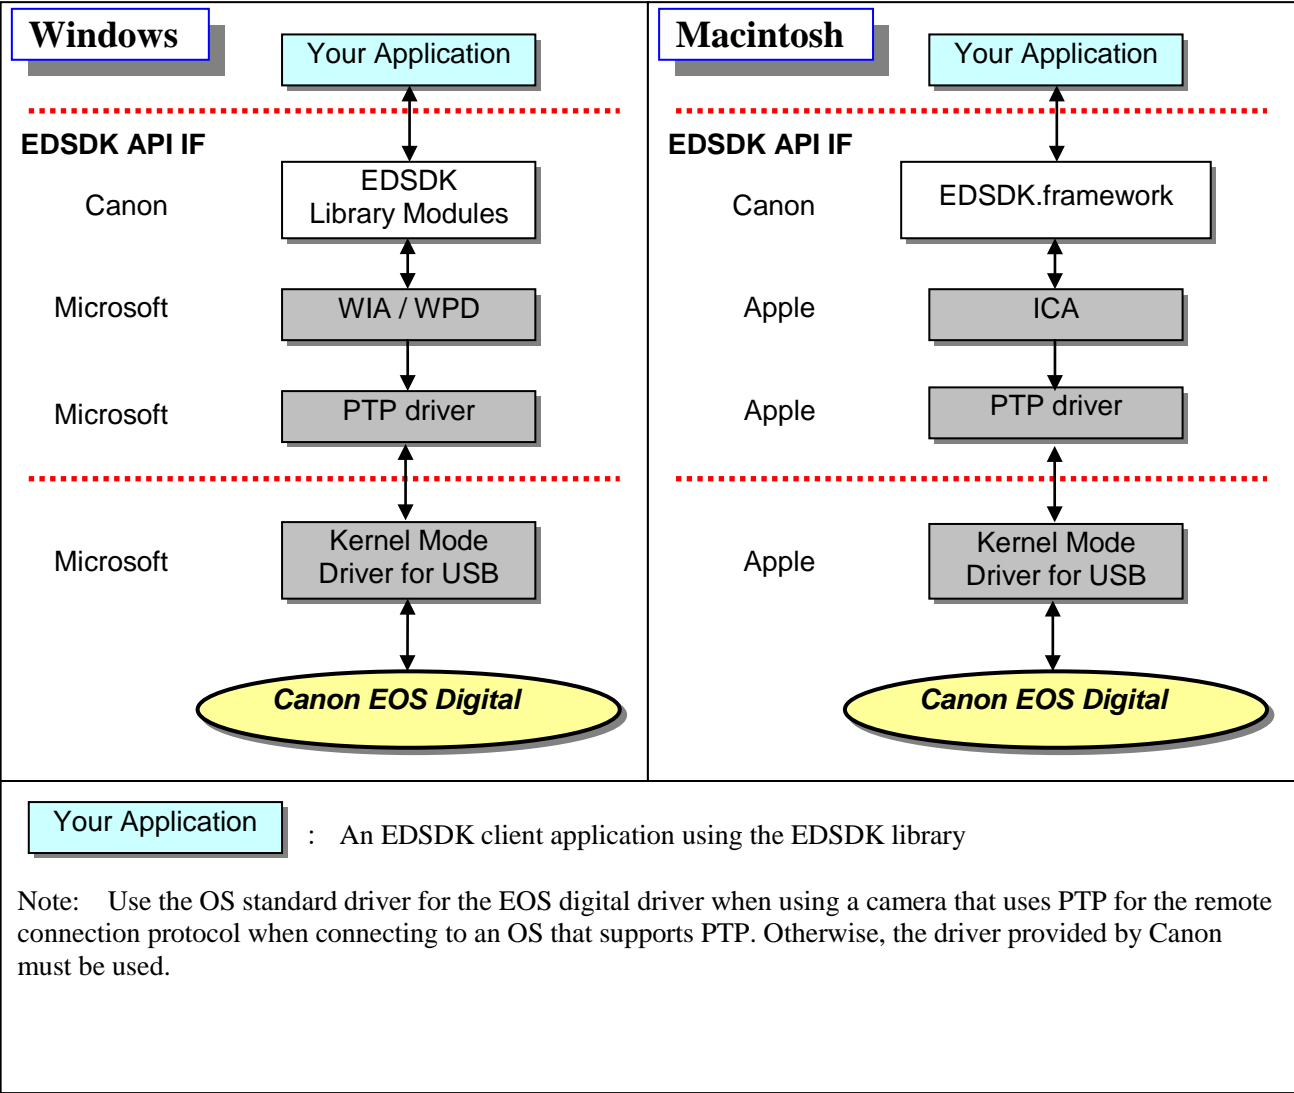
Windows

Your Application

EDSDK API IF

Canon

EDSDK Library Modules

Microsoft

WIA / WPD

Microsoft

PTP driver

Microsoft

Kernel Mode Driver for USB

Canon EOS Digital

Macintosh

Your Application

EDSDK API IF

Canon

EDSDK.framework

Apple

ICA

Apple

PTP driver

Apple

Kernel Mode Driver for USB

Canon EOS Digital

Your Application : An EDSDK client application using the EDSDK library

Note: Use the OS standard driver for the EOS digital driver when using a camera that uses PTP for the remote connection protocol when connecting to an OS that supports PTP. Otherwise, the driver provided by Canon must be used.